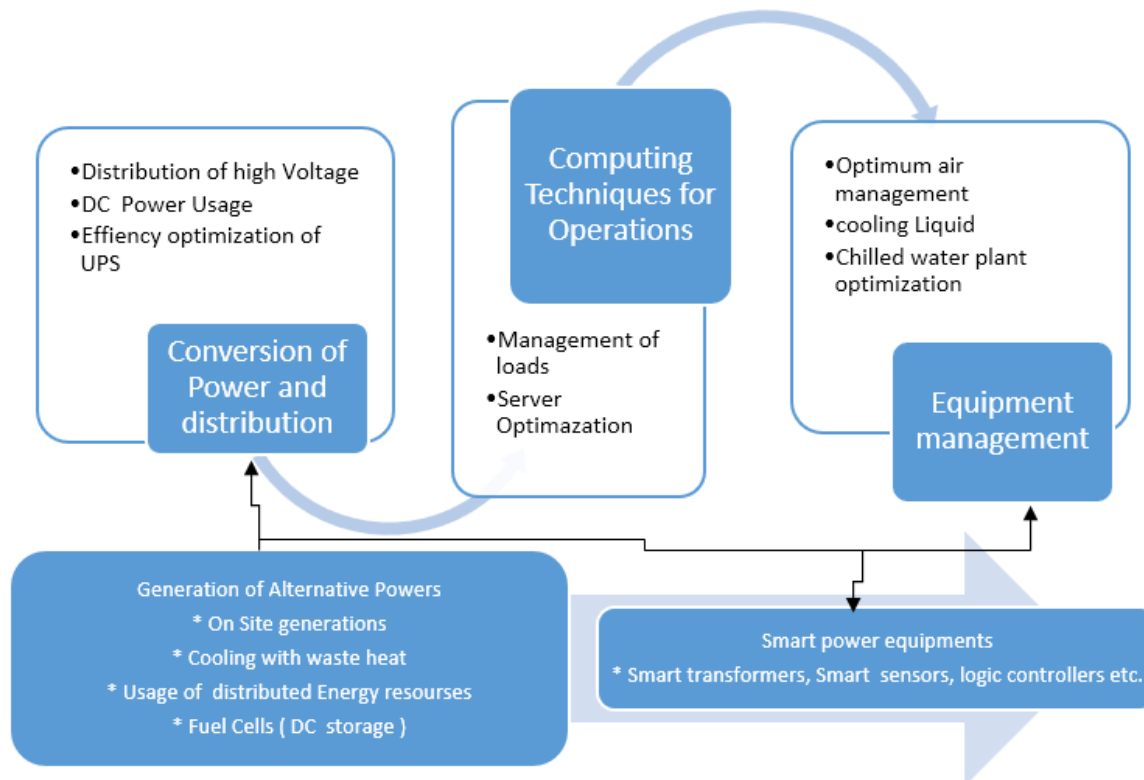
•Distribution of high Voltage
•DC Power Usage
•Effiency optimization of UPS

Conversion of Power and distribution

Computing Techniques for Operations

•Management of loads
•Server Optimazation

•Optimum air management
•cooling Liquid
•Chilled water plant optimization

Equipment management

Generation of Alternative Powers
* On Site generations
* Cooling with waste heat
* Usage of distributed Energy resourses
* Fuel Cells ( DC storage )

Smart power equipments
* Smart transformers, Smart sensors, logic controllers etc.